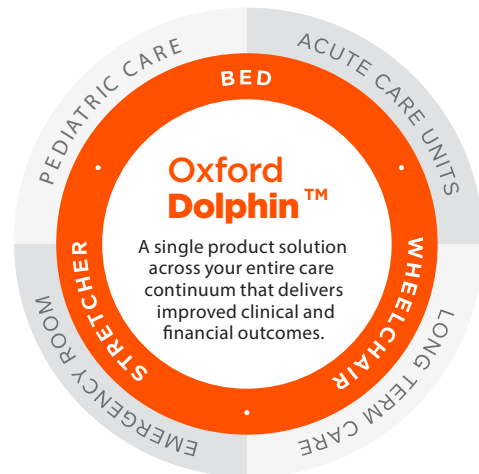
PEDIATRIC CARE
ACUTE CARE UNITS
BED
Oxford
Dolphin ™
A single product solution across your entire care continuum that delivers improved clinical and financial outcomes.
STRETCHER
WHEELCHAIR
EMERGENCY ROOM
LONG TERM CARE